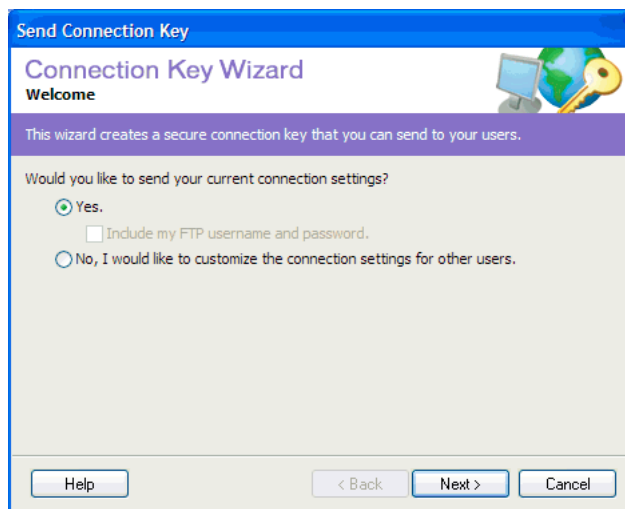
Send Connection Key

Connection Key Wizard
Welcome

This wizard creates a secure connection key that you can send to your users.

Would you like to send your current connection settings?

Yes.

Include my FTP username and password.

No, I would like to customize the connection settings for other users.

Help

< Back

Next >

Cancel